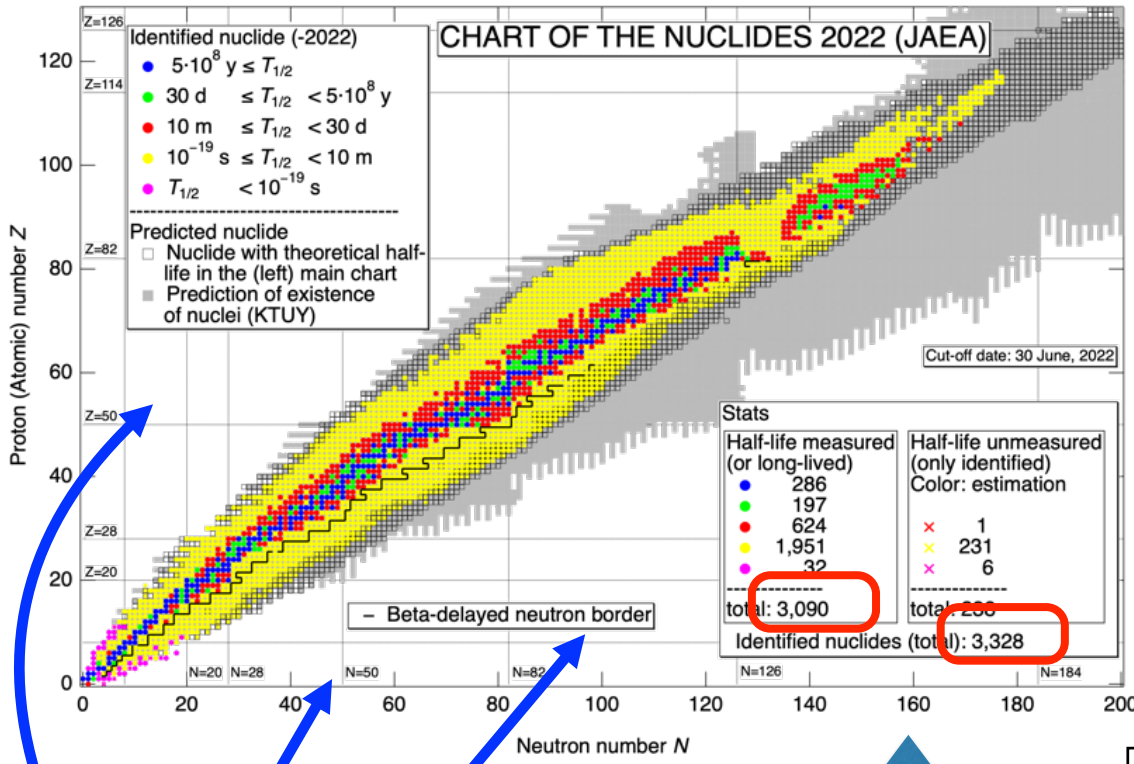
CHART OF THE NUCLIDES 2022 (JAEA)

Identified nuclide (-2022)
$5\cdot10^8$ y ≤ $T_{1/2}$
30 d ≤ $T_{1/2}$ < $5\cdot10^8$ y
10 m ≤ $T_{1/2}$ < 30 d
$10^{-19}$ s ≤ $T_{1/2}$ < 10 m
$T_{1/2}$ < $10^{-19}$ s

Predicted nuclide
Nuclide with theoretical half-life in the (left) main chart
Prediction of existence of nuclei (KTUY)

Z=126
Z=114
Z=82
Z=50
Z=28
Z=20

120
100
80
60
40
20
0

Proton (Atomic) number $Z$

Cut-off date: 30 June, 2022

Stats
Half-life measured (or long-lived)
286
197
624
1,951
32
total: 3,090

Half-life unmeasured (only identified)
Color: estimation
× 1
× 231
× 6
total: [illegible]

Identified nuclides (total): 3,328

– Beta-delayed neutron border

N=20 N=28 N=50 N=82 N=126 N=184

0 20 40 60 80 100 120 140 160 180 200

Neutron number $N$